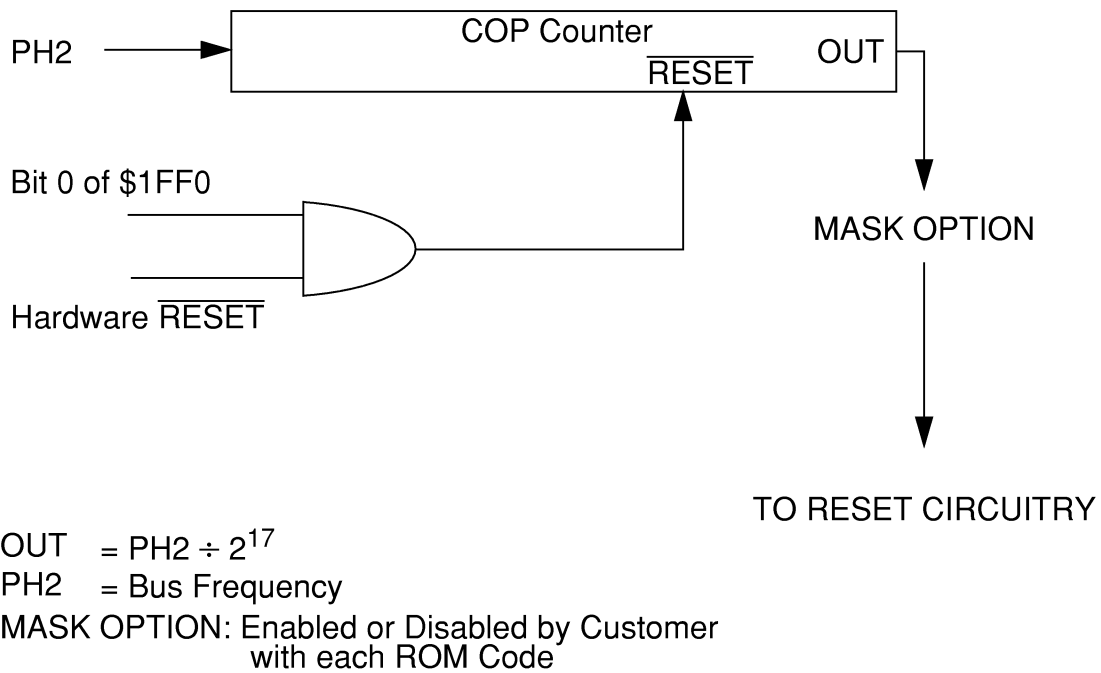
PH2

COP Counter

$\overline{\text{RESET}}$

OUT

Bit 0 of \$1FF0

Hardware $\overline{\text{RESET}}$

MASK OPTION

TO RESET CIRCUITRY

OUT = PH2 $\div$ $2^{17}$
PH2 = Bus Frequency
MASK OPTION: Enabled or Disabled by Customer with each ROM Code